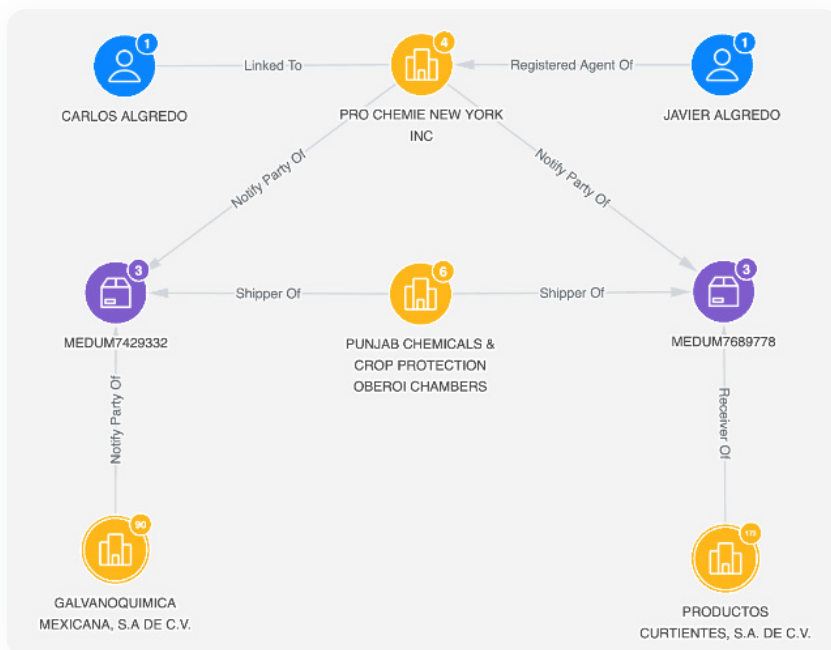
1
CARLOS ALGREDO

Linked To

4
PRO CHEMIE NEW YORK INC

Registered Agent Of

1
JAVIER ALGREDO

Notify Party Of

Notify Party Of

3
MEDUM7429332

Shipper Of

6
PUNJAB CHEMICALS & CROP PROTECTION OBEROI CHAMBERS

Shipper Of

3
MEDUM7689778

Notify Party Of

Receiver Of

90
GALVANOQUIMICA MEXICANA, S.A DE C.V.

175
PRODUCTOS CURTIENTES, S.A. DE C.V.